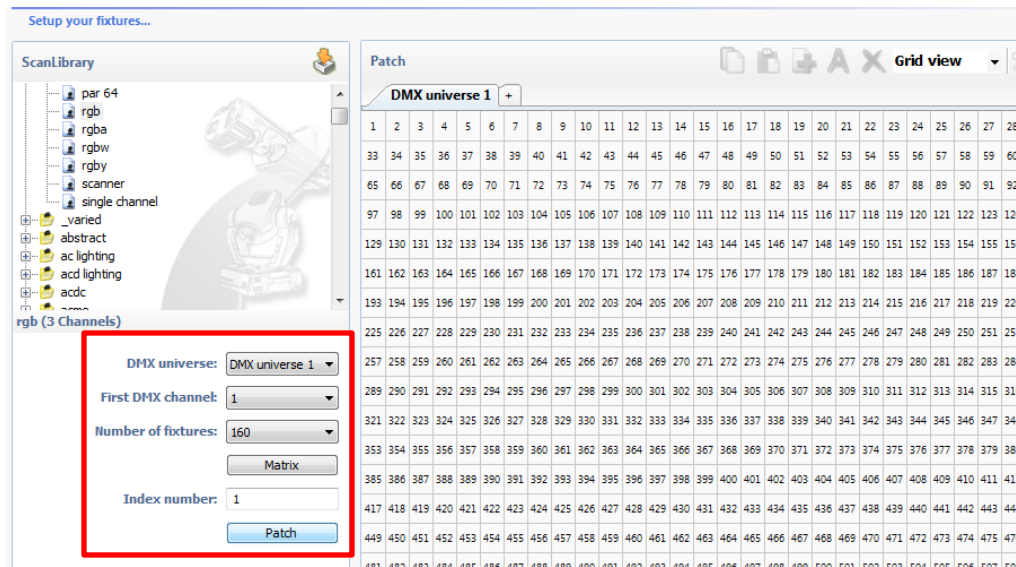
Setup your fixtures...

ScanLibrary

par 64
rgb
rgba
rgbw
rgby
scanner
single channel
_varied
abstract
ac lighting
acd lighting
acdc
acme

rgb (3 Channels)

DMX universe: DMX universe 1
First DMX channel: 1
Number of fixtures: 160
Matrix
Index number: 1
Patch

Patch

Grid view

DMX universe 1 +

| 1 | 2 | 3 | 4 | 5 | 6 | 7 | 8 | 9 | 10 | 11 | 12 | 13 | 14 | 15 | 16 | 17 | 18 | 19 | 20 | 21 | 22 | 23 | 24 | 25 | 26 | 27 | 28 |
|---|---|---|---|---|---|---|---|---|---|---|---|---|---|---|---|---|---|---|---|---|---|---|---|---|---|---|---|
| 33 | 34 | 35 | 36 | 37 | 38 | 39 | 40 | 41 | 42 | 43 | 44 | 45 | 46 | 47 | 48 | 49 | 50 | 51 | 52 | 53 | 54 | 55 | 56 | 57 | 58 | 59 | 60 |
| 65 | 66 | 67 | 68 | 69 | 70 | 71 | 72 | 73 | 74 | 75 | 76 | 77 | 78 | 79 | 80 | 81 | 82 | 83 | 84 | 85 | 86 | 87 | 88 | 89 | 90 | 91 | 92 |
| 97 | 98 | 99 | 100 | 101 | 102 | 103 | 104 | 105 | 106 | 107 | 108 | 109 | 110 | 111 | 112 | 113 | 114 | 115 | 116 | 117 | 118 | 119 | 120 | 121 | 122 | 123 | 124 |
| 129 | 130 | 131 | 132 | 133 | 134 | 135 | 136 | 137 | 138 | 139 | 140 | 141 | 142 | 143 | 144 | 145 | 146 | 147 | 148 | 149 | 150 | 151 | 152 | 153 | 154 | 155 | 156 |
| 161 | 162 | 163 | 164 | 165 | 166 | 167 | 168 | 169 | 170 | 171 | 172 | 173 | 174 | 175 | 176 | 177 | 178 | 179 | 180 | 181 | 182 | 183 | 184 | 185 | 186 | 187 | 188 |
| 193 | 194 | 195 | 196 | 197 | 198 | 199 | 200 | 201 | 202 | 203 | 204 | 205 | 206 | 207 | 208 | 209 | 210 | 211 | 212 | 213 | 214 | 215 | 216 | 217 | 218 | 219 | 220 |
| 225 | 226 | 227 | 228 | 229 | 230 | 231 | 232 | 233 | 234 | 235 | 236 | 237 | 238 | 239 | 240 | 241 | 242 | 243 | 244 | 245 | 246 | 247 | 248 | 249 | 250 | 251 | 252 |
| 257 | 258 | 259 | 260 | 261 | 262 | 263 | 264 | 265 | 266 | 267 | 268 | 269 | 270 | 271 | 272 | 273 | 274 | 275 | 276 | 277 | 278 | 279 | 280 | 281 | 282 | 283 | 284 |
| 289 | 290 | 291 | 292 | 293 | 294 | 295 | 296 | 297 | 298 | 299 | 300 | 301 | 302 | 303 | 304 | 305 | 306 | 307 | 308 | 309 | 310 | 311 | 312 | 313 | 314 | 315 | 316 |
| 321 | 322 | 323 | 324 | 325 | 326 | 327 | 328 | 329 | 330 | 331 | 332 | 333 | 334 | 335 | 336 | 337 | 338 | 339 | 340 | 341 | 342 | 343 | 344 | 345 | 346 | 347 | 348 |
| 353 | 354 | 355 | 356 | 357 | 358 | 359 | 360 | 361 | 362 | 363 | 364 | 365 | 366 | 367 | 368 | 369 | 370 | 371 | 372 | 373 | 374 | 375 | 376 | 377 | 378 | 379 | 380 |
| 385 | 386 | 387 | 388 | 389 | 390 | 391 | 392 | 393 | 394 | 395 | 396 | 397 | 398 | 399 | 400 | 401 | 402 | 403 | 404 | 405 | 406 | 407 | 408 | 409 | 410 | 411 | 412 |
| 417 | 418 | 419 | 420 | 421 | 422 | 423 | 424 | 425 | 426 | 427 | 428 | 429 | 430 | 431 | 432 | 433 | 434 | 435 | 436 | 437 | 438 | 439 | 440 | 441 | 442 | 443 | 444 |
| 449 | 450 | 451 | 452 | 453 | 454 | 455 | 456 | 457 | 458 | 459 | 460 | 461 | 462 | 463 | 464 | 465 | 466 | 467 | 468 | 469 | 470 | 471 | 472 | 473 | 474 | 475 | 476 |